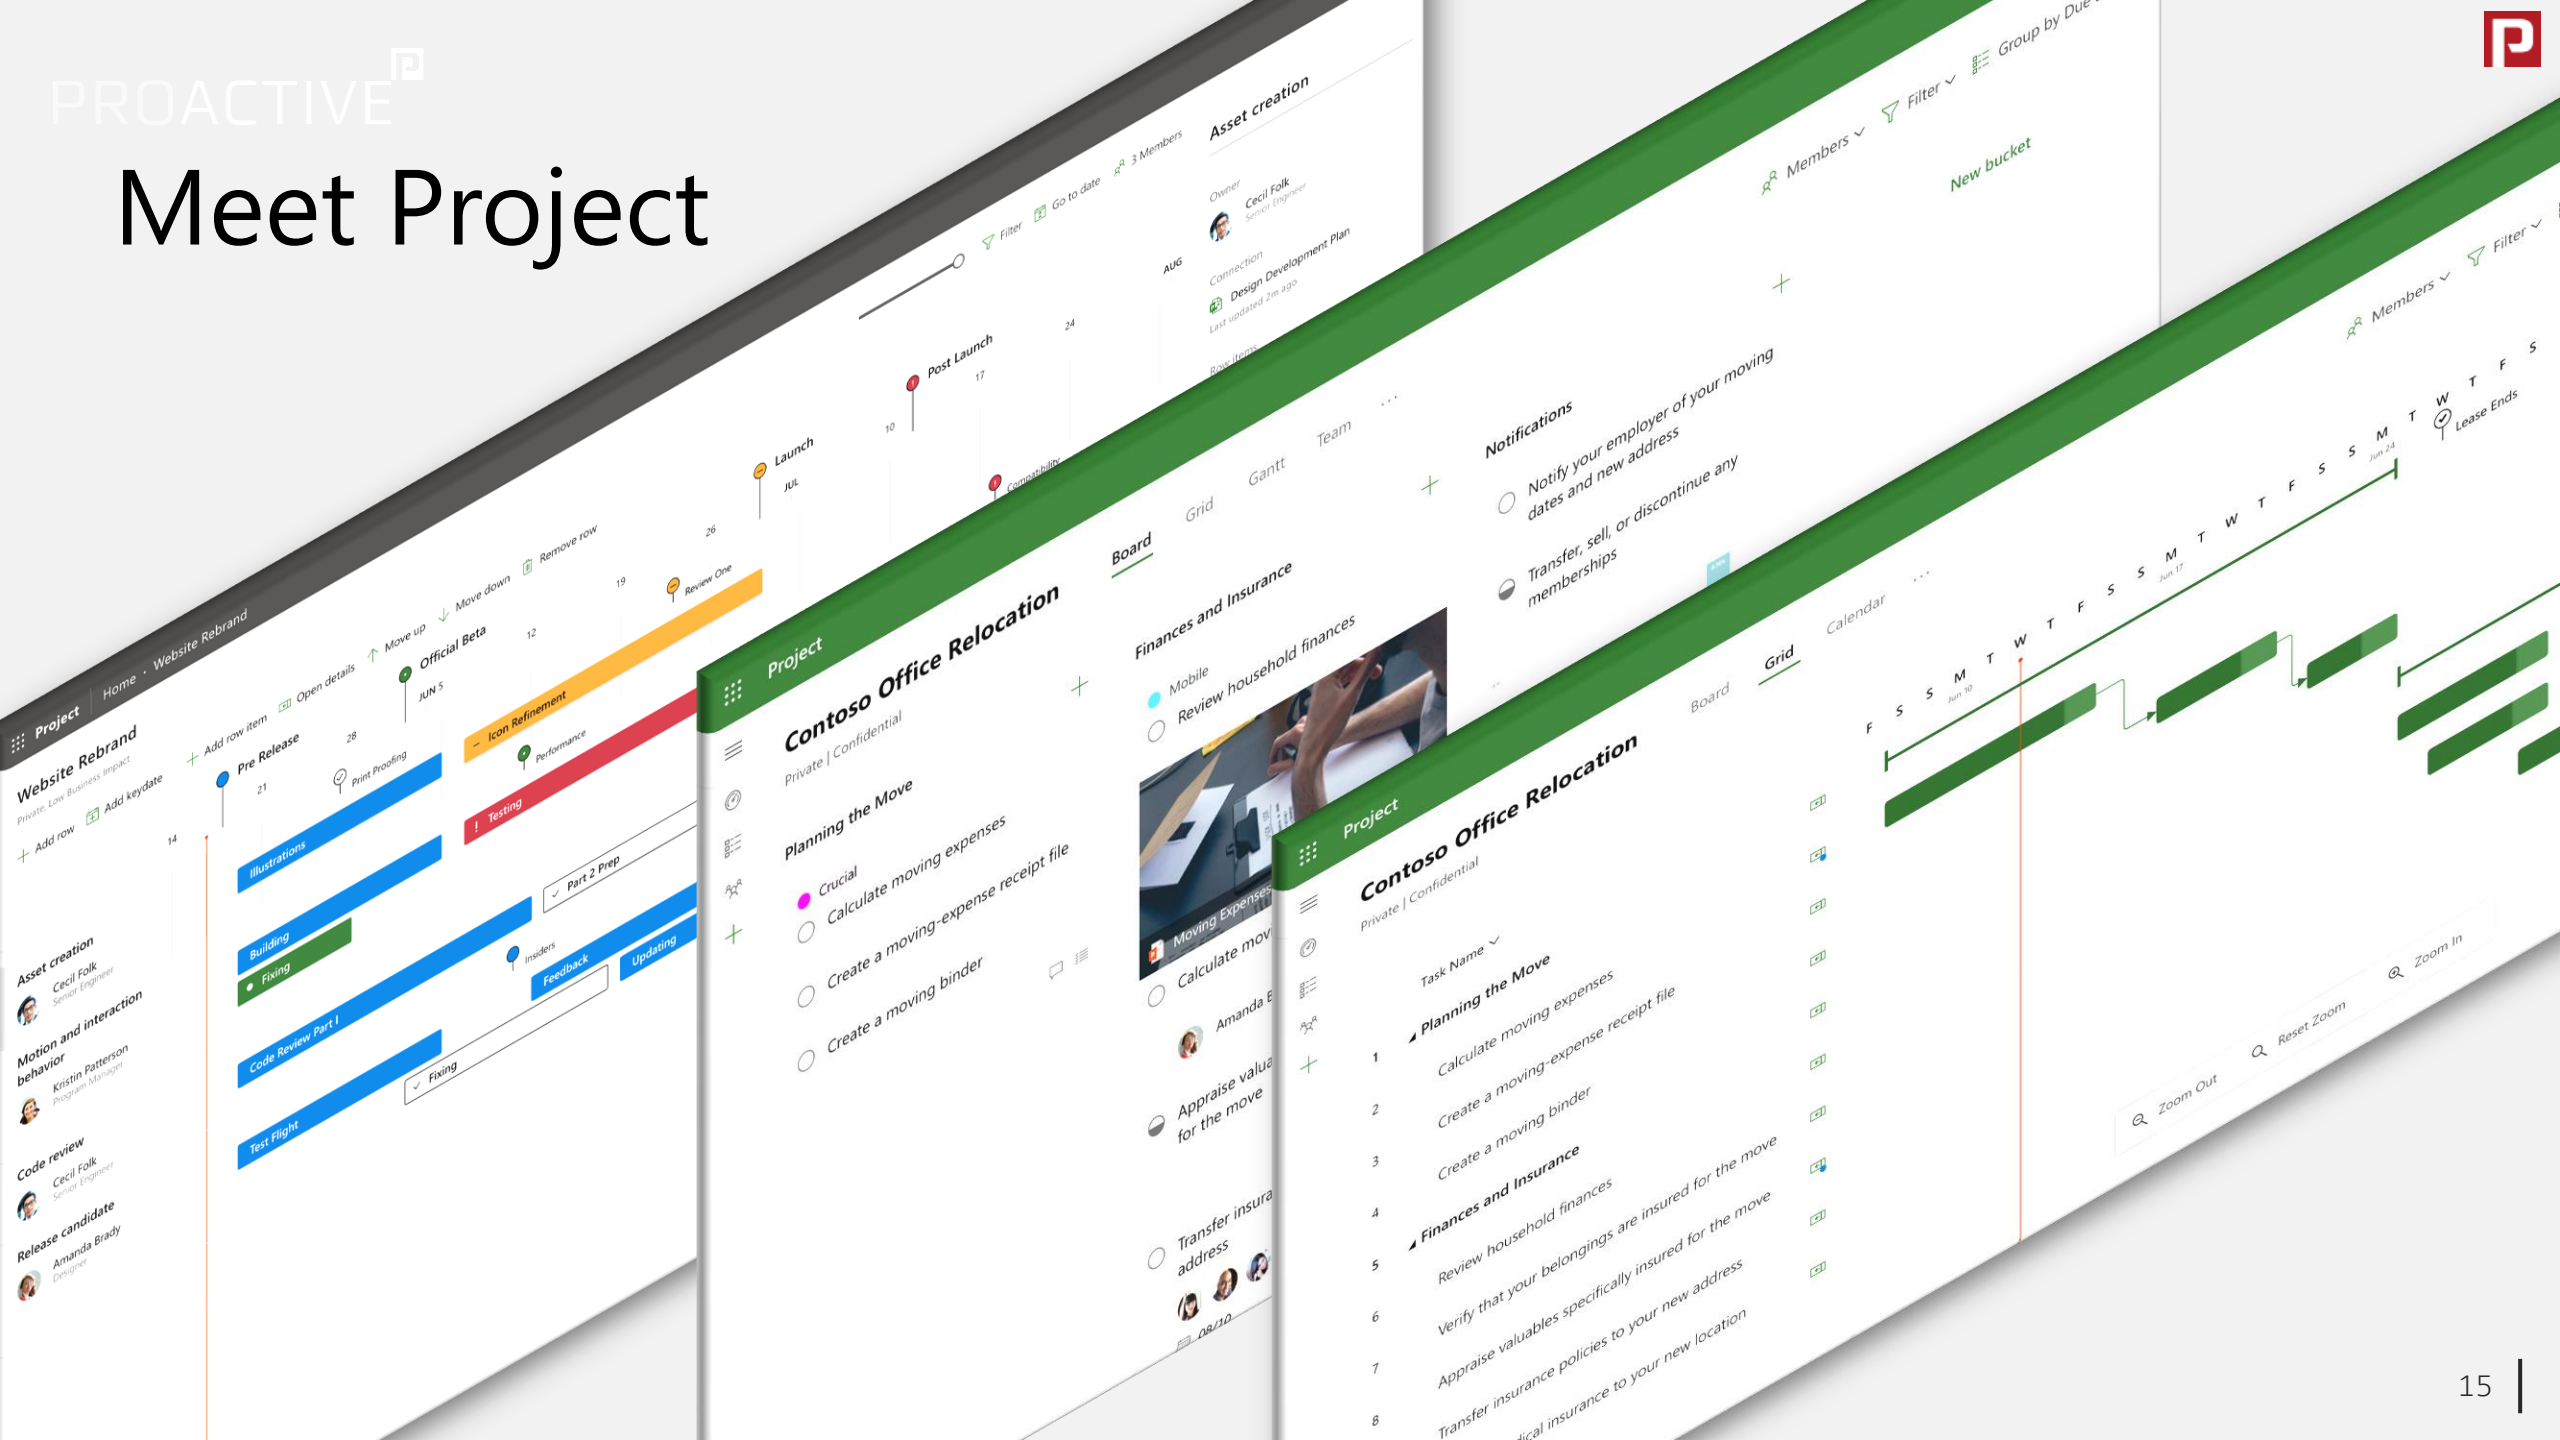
PROACTIVE

Meet Project

Project · Home · Website Rebrand

Website Rebrand
Private, Low Business Impact

Add row · Add keydate · Add row item · Open details · Move up · Move down · Remove row · Filter · Go to date · 3 Members

Asset creation
Owner
Cecil Folk
Senior Engineer
Connection
Design Development Plan
Last updated 2m ago

Pre Release · Official Beta · Launch · Post Launch
JUN 5 · JUL · AUG
Illustrations · Building · Fixing · Code Review Part I · Test Flight · Print Proofing · Icon Refinement · Performance · Testing · Review One · Part 2 Prep · Insiders · Feedback · Updating · Fixing · Compatibility

Asset creation
Cecil Folk
Senior Engineer
Motion and interaction behavior
Kristin Patterson
Program Manager
Code review
Cecil Folk
Senior Engineer
Release candidate
Amanda Brady
Designer

Project
Contoso Office Relocation
Private | Confidential
Board · Grid · Gantt · Team · ...
Members · Filter · Group by Due
New bucket

Planning the Move
Crucial
Calculate moving expenses
Create a moving-expense receipt file
Create a moving binder

Finances and Insurance
Mobile
Review household finances
Moving Expenses
Calculate mov
Amanda B
Appraise valua for the move
Transfer insura address
08/10

Notifications
Notify your employer of your moving dates and new address
Transfer, sell, or discontinue any memberships

Project
Contoso Office Relocation
Private | Confidential
Board · Grid · Calendar · ...
Members · Filter
Task Name
Planning the Move
1 Calculate moving expenses
2 Create a moving-expense receipt file
3 Create a moving binder
4 Finances and Insurance
5 Review household finances
6 Verify that your belongings are insured for the move
7 Appraise valuables specifically insured for the move
8 Transfer insurance policies to your new address
ical insurance to your new location

F S S M T W T F S S M T W T F S S M T W T F S
Jun 10 · Jun 17 · Jun 24
Lease Ends
Zoom Out · Reset Zoom · Zoom In

15